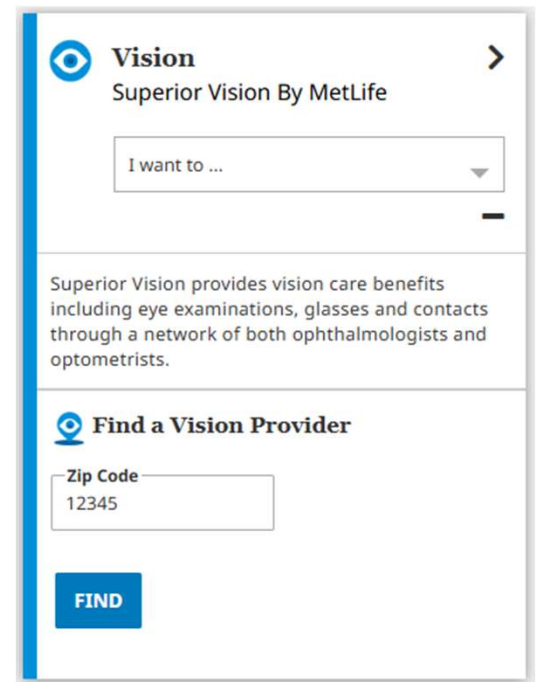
Vision
Superior Vision By MetLife

I want to ...

Superior Vision provides vision care benefits including eye examinations, glasses and contacts through a network of both ophthalmologists and optometrists.

Find a Vision Provider

Zip Code
12345

FIND